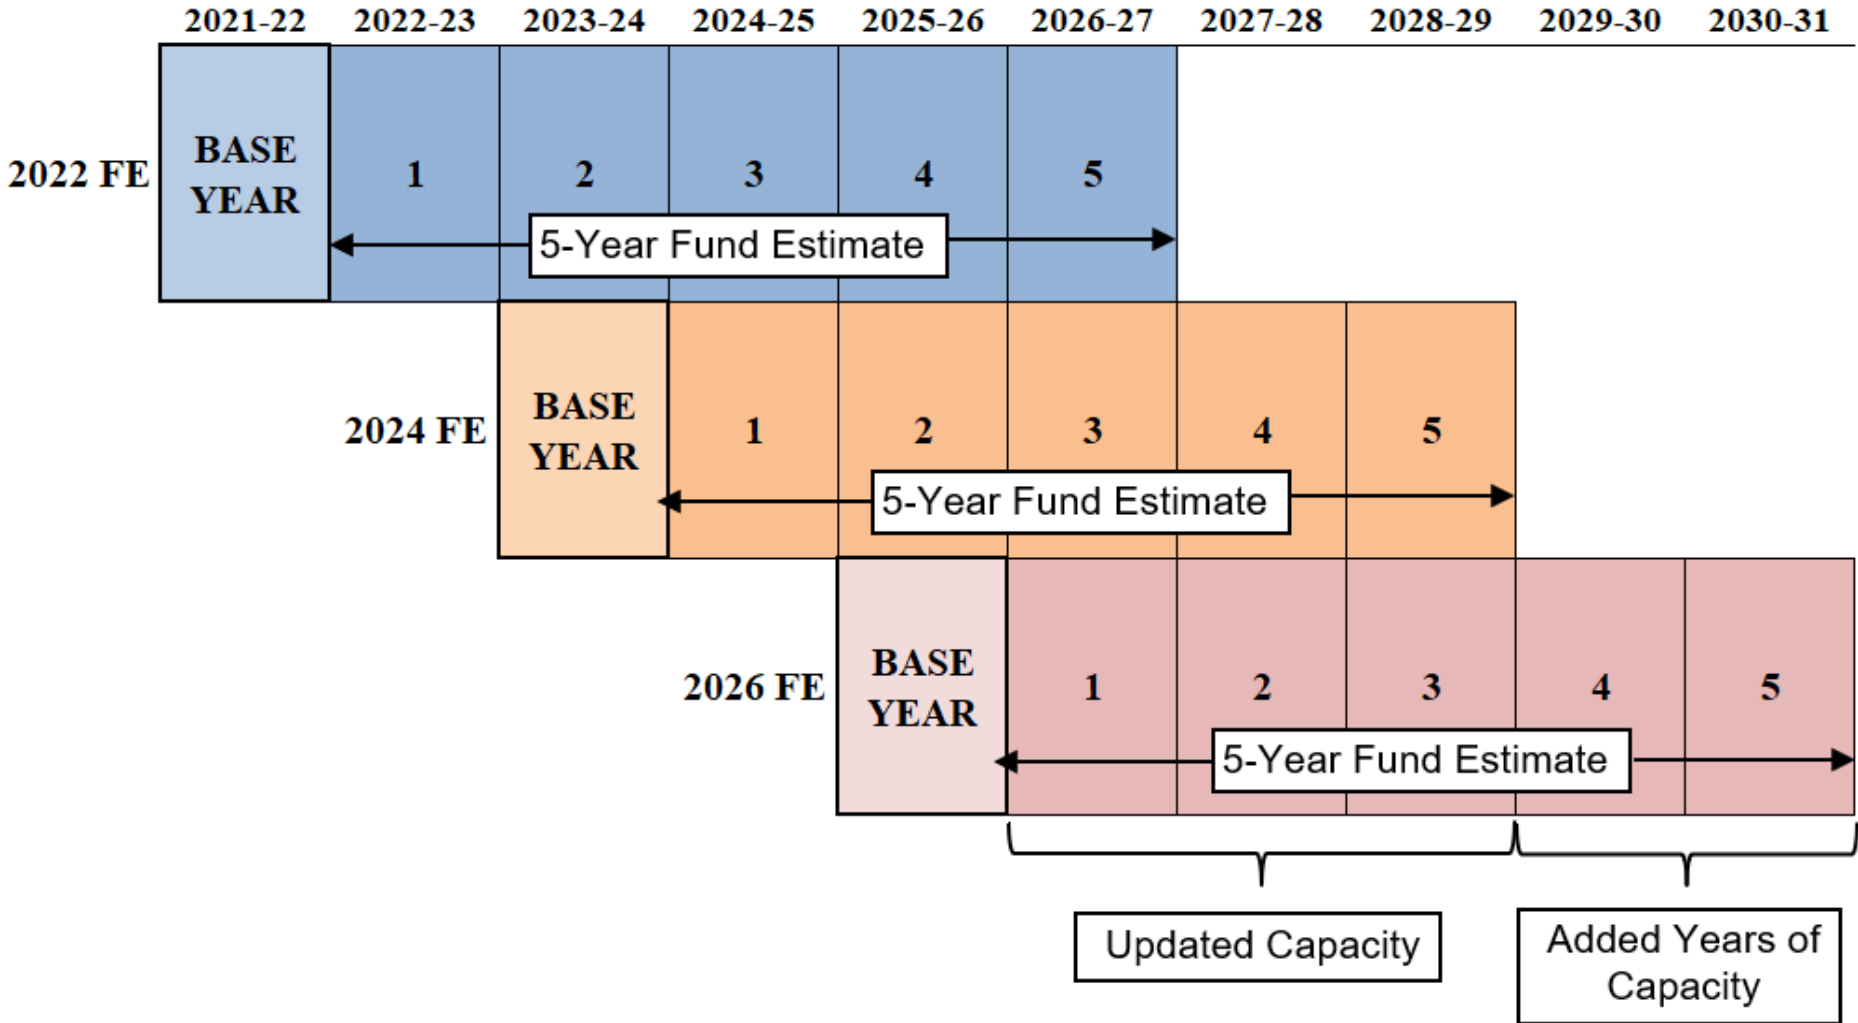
2021-22 2022-23 2023-24 2024-25 2025-26 2026-27 2027-28 2028-29 2029-30 2030-31

2022 FE
BASE YEAR
1 2 3 4 5
5-Year Fund Estimate

2024 FE
BASE YEAR
1 2 3 4 5
5-Year Fund Estimate

2026 FE
BASE YEAR
1 2 3 4 5
5-Year Fund Estimate

Updated Capacity

Added Years of Capacity